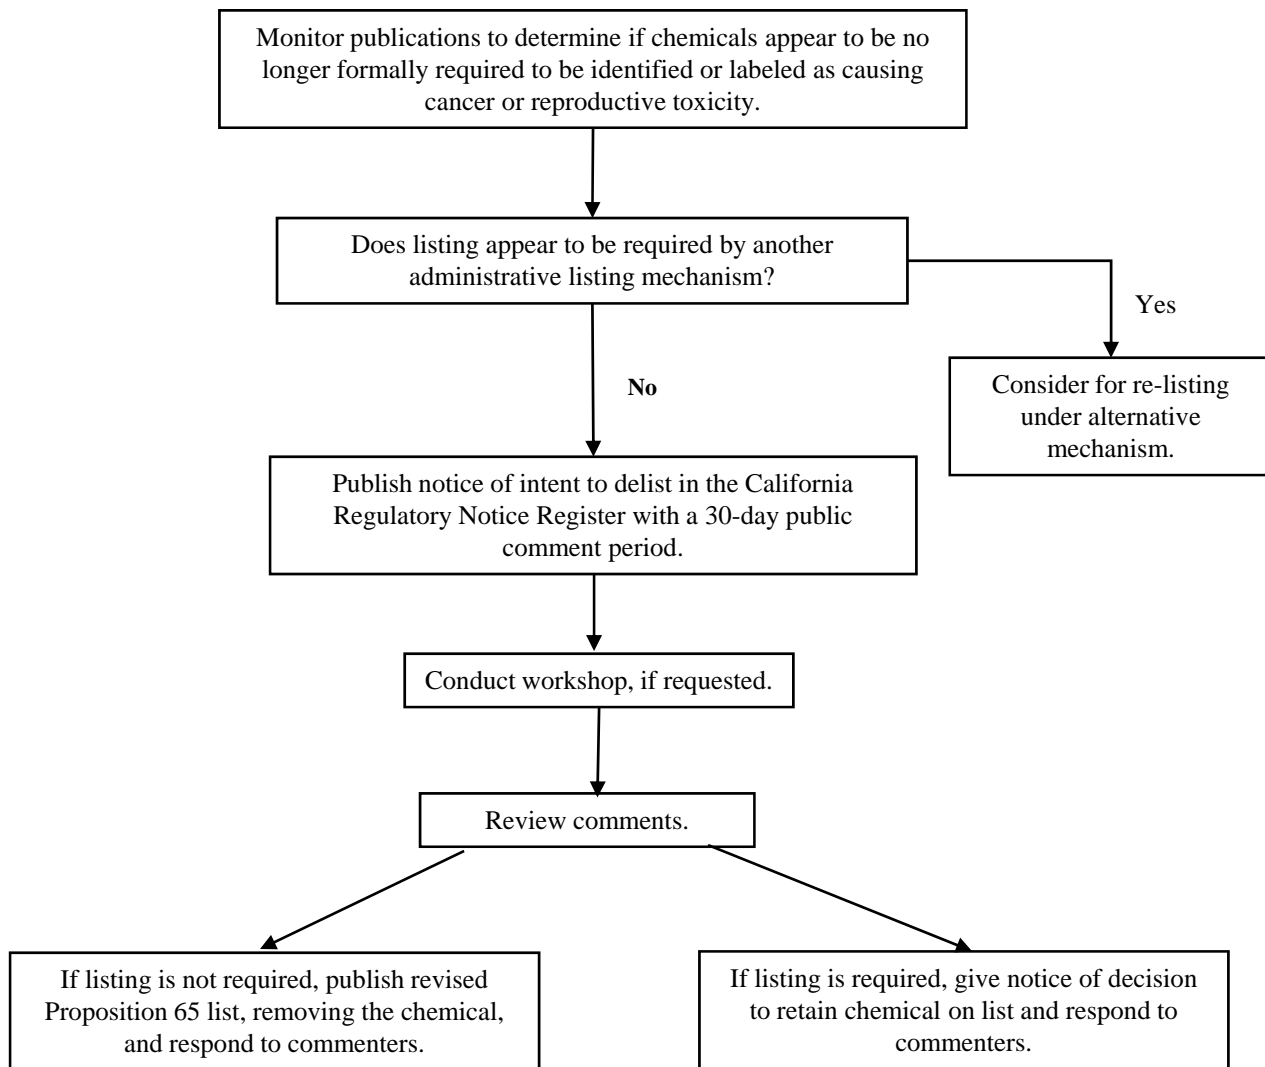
Monitor publications to determine if chemicals appear to be no longer formally required to be identified or labeled as causing cancer or reproductive toxicity.

Does listing appear to be required by another administrative listing mechanism?

Yes

Consider for re-listing under alternative mechanism.

No

Publish notice of intent to delist in the California Regulatory Notice Register with a 30-day public comment period.

Conduct workshop, if requested.

Review comments.

If listing is not required, publish revised Proposition 65 list, removing the chemical, and respond to commenters.

If listing is required, give notice of decision to retain chemical on list and respond to commenters.